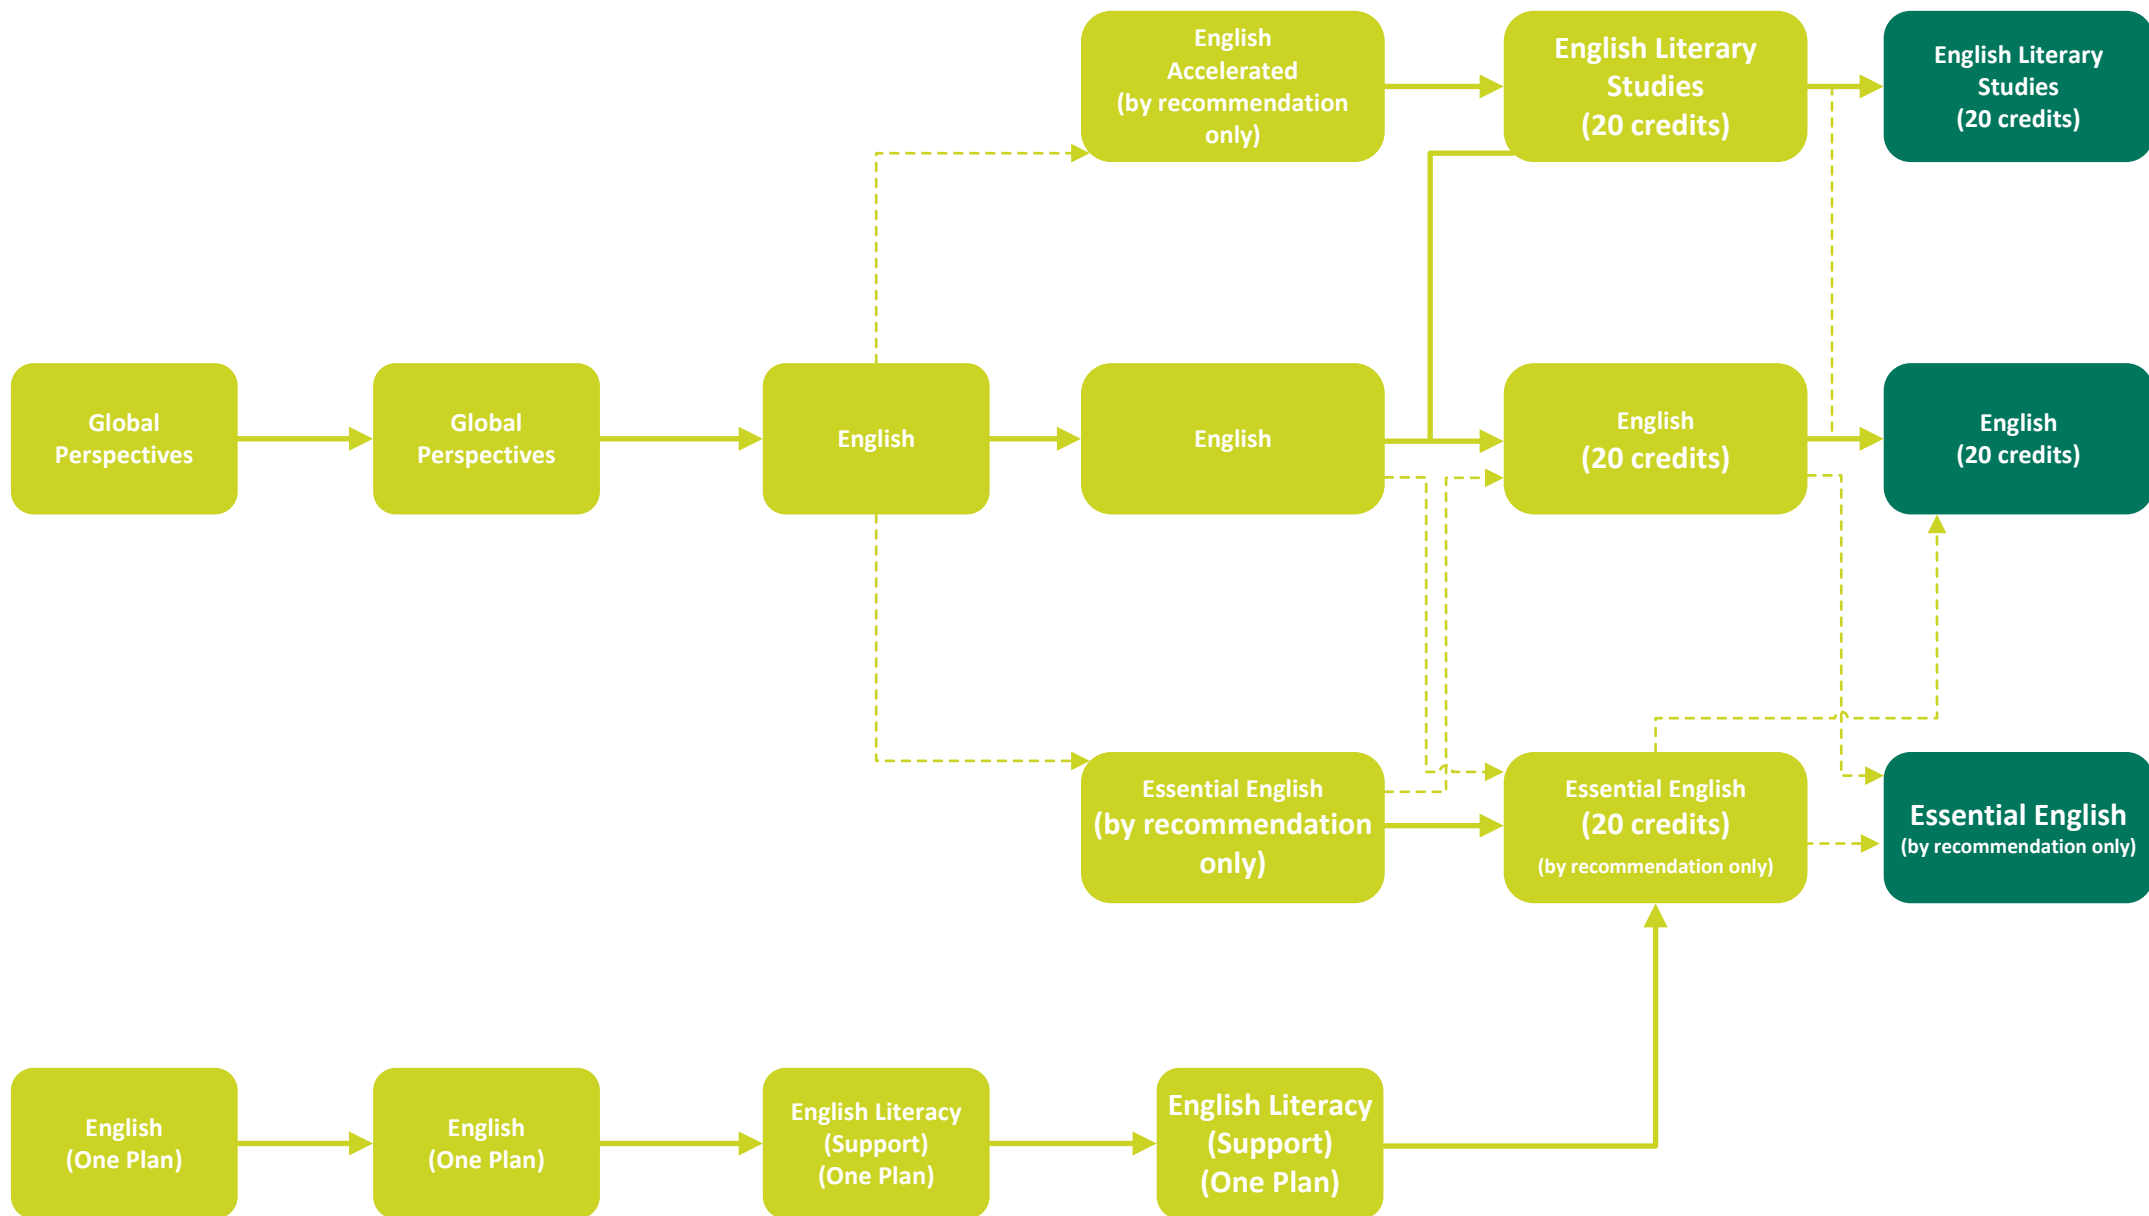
English Accelerated (by recommendation only)

English Literary Studies (20 credits)

English Literary Studies (20 credits)

Global Perspectives

Global Perspectives

English

English

English (20 credits)

English (20 credits)

Essential English (by recommendation only)

Essential English (20 credits) (by recommendation only)

Essential English (by recommendation only)

English (One Plan)

English (One Plan)

English Literacy (Support) (One Plan)

English Literacy (Support) (One Plan)